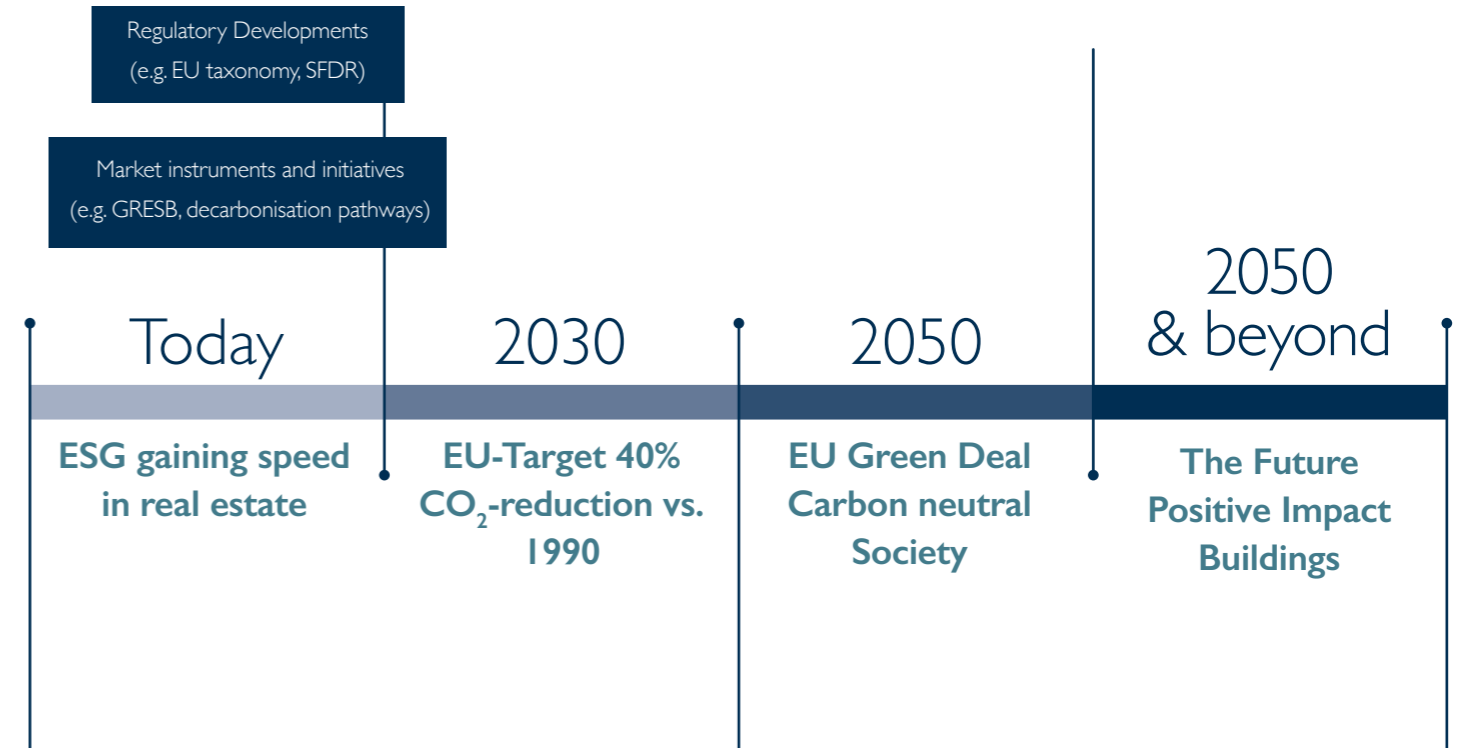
Regulatory Developments
(e.g. EU taxonomy, SFDR)

Market instruments and initiatives
(e.g. GRESB, decarbonisation pathways)

Today

ESG gaining speed in real estate

2030

EU-Target 40% $CO_2$-reduction vs. 1990

2050

EU Green Deal Carbon neutral Society

2050 & beyond

The Future Positive Impact Buildings